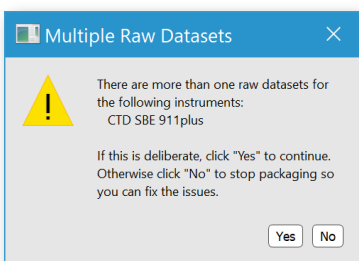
Multiple Raw Datasets

There are more than one raw datasets for the following instruments:
CTD SBE 911plus

If this is deliberate, click "Yes" to continue. Otherwise click "No" to stop packaging so you can fix the issues.

Yes
No